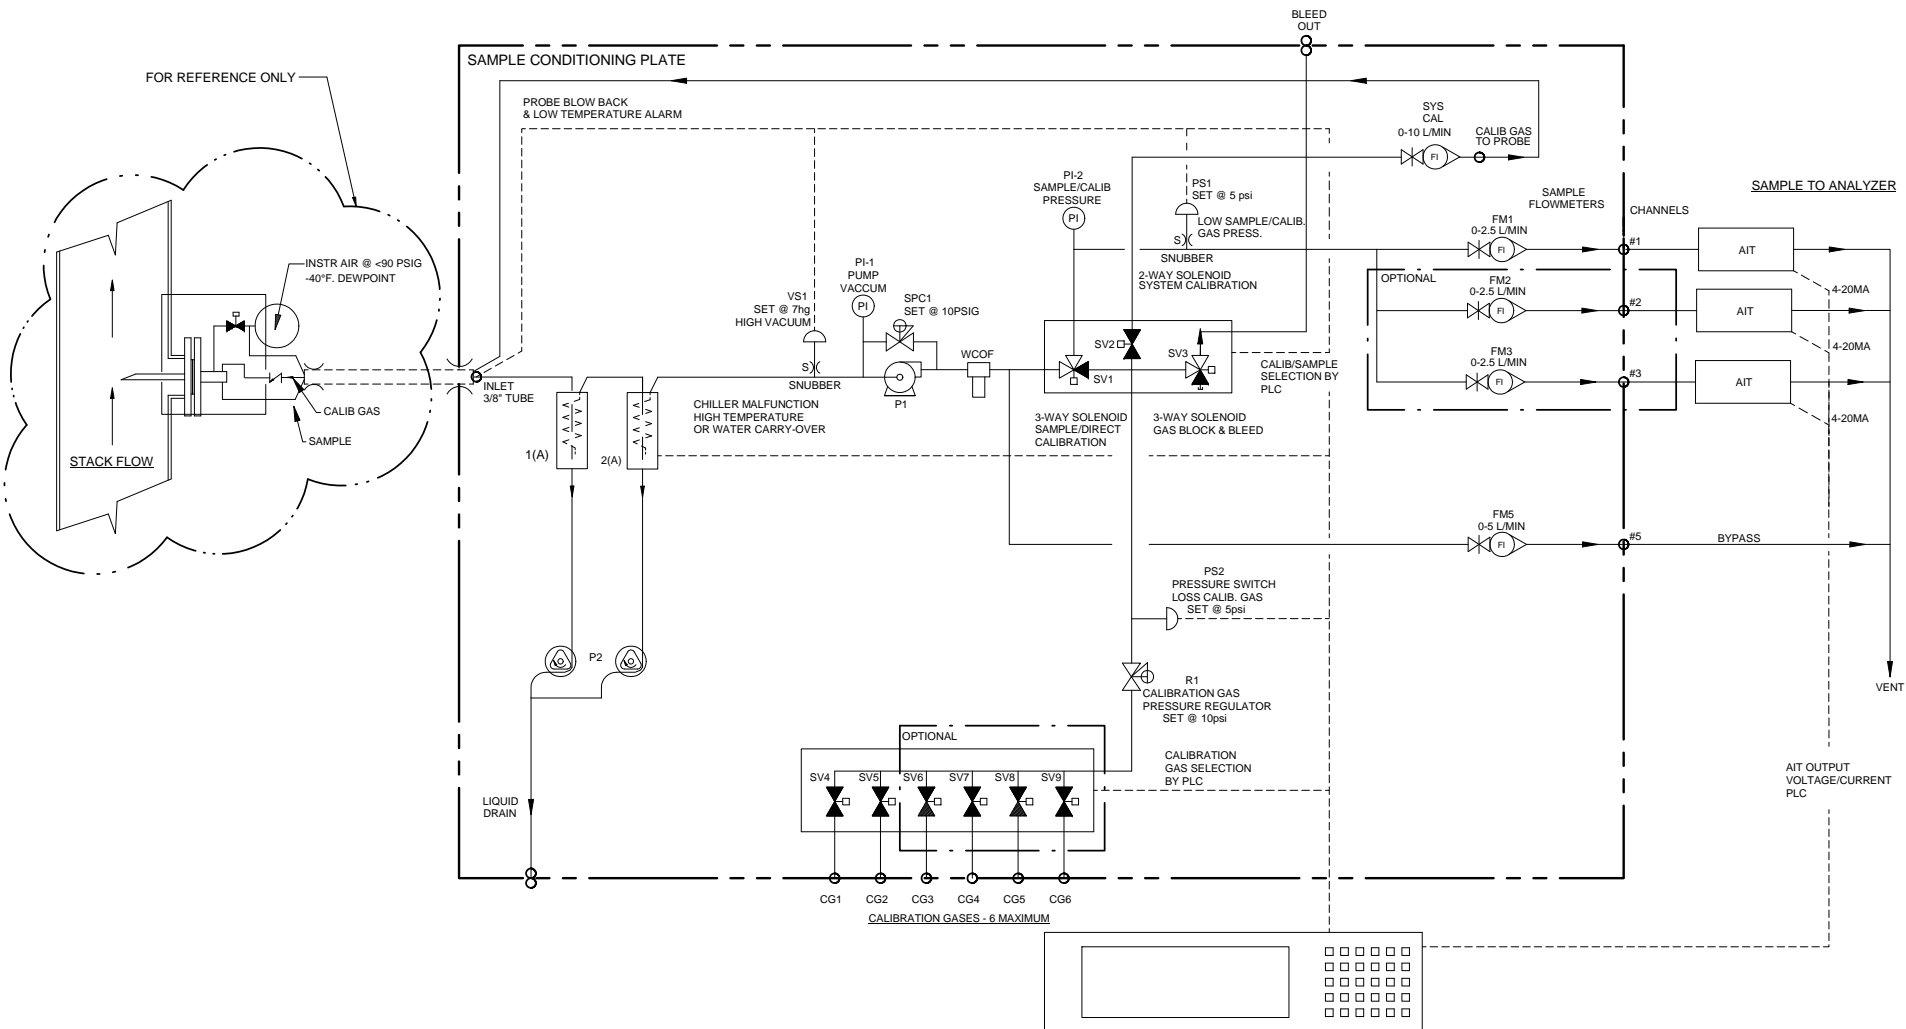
BLEED OUT

SAMPLE CONDITIONING PLATE

FOR REFERENCE ONLY

PROBE BLOW BACK & LOW TEMPERATURE ALARM

SYS CAL 0-10 L/MIN

CALIB GAS TO PROBE

FI

SAMPLE TO ANALYZER

PI-2 SAMPLE/CALIB PRESSURE

PI

PS1 SET @ 5 psi

LOW SAMPLE/CALIB. GAS PRESS.

S

SNUBBER

SAMPLE FLOWMETERS

CHANNELS

FM1 0-2.5 L/MIN

FI

#1

AIT

INSTR AIR @ <90 PSIG -40°F. DEWPOINT

2-WAY SOLENOID SYSTEM CALIBRATION

OPTIONAL

FM2 0-2.5 L/MIN

FI

#2

AIT

4-20MA

PI-1 PUMP VACCUM

PI

VS1 SET @ 7hg HIGH VACUUM

SPC1 SET @ 10PSIG

WCOF

SV2

SV3

SV1

CALIB/SAMPLE SELECTION BY PLC

FM3 0-2.5 L/MIN

FI

#3

AIT

4-20MA

S

SNUBBER

P1

INLET 3/8" TUBE

CALIB GAS

SAMPLE

CHILLER MALFUNCTION HIGH TEMPERATURE OR WATER CARRY-OVER

3-WAY SOLENOID SAMPLE/DIRECT CALIBRATION

3-WAY SOLENOID GAS BLOCK & BLEED

4-20MA

STACK FLOW

1(A)

2(A)

FM5 0-5 L/MIN

FI

#5

BYPASS

PS2 PRESSURE SWITCH LOSS CALIB. GAS SET @ 5psi

P2

R1 CALIBRATION GAS PRESSURE REGULATOR SET @ 10psi

VENT

OPTIONAL

CALIBRATION GAS SELECTION BY PLC

AIT OUTPUT VOLTAGE/CURRENT PLC

SV4 SV5 SV6 SV7 SV8 SV9

LIQUID DRAIN

CG1 CG2 CG3 CG4 CG5 CG6

CALIBRATION GASES - 6 MAXIMUM